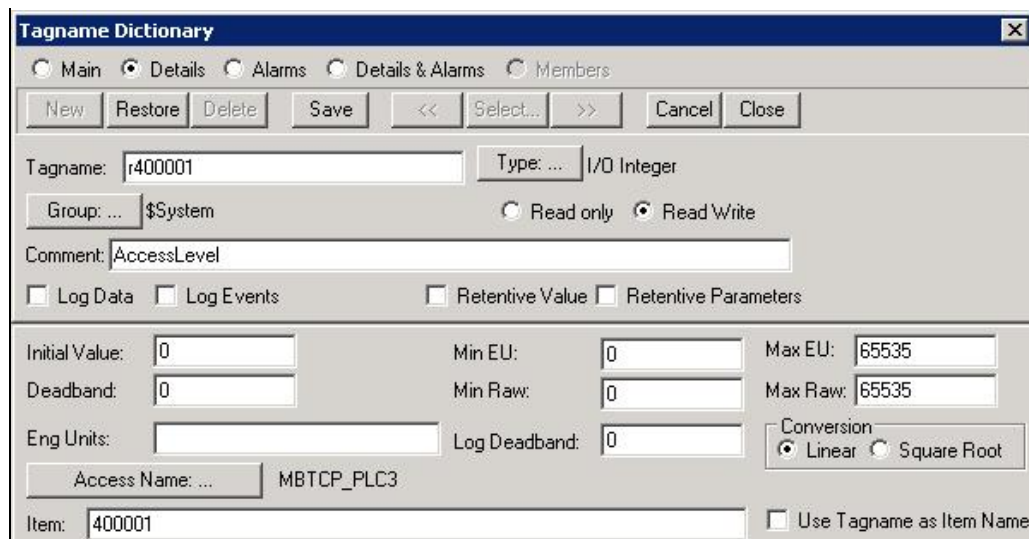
Tagname Dictionary

Main Details Alarms Details & Alarms Members

New Restore Delete Save << Select... >> Cancel Close

Tagname: r400001

Type: ... I/O Integer

Group: ... $System

Read only Read Write

Comment: AccessLevel

Log Data Log Events

Retentive Value Retentive Parameters

Initial Value: 0

Min EU: 0

Max EU: 65535

Deadband: 0

Min Raw: 0

Max Raw: 65535

Eng Units:

Log Deadband: 0

Conversion

Linear Square Root

Access Name: ... MBTCP_PLC3

Item: 400001

Use Tagname as Item Name